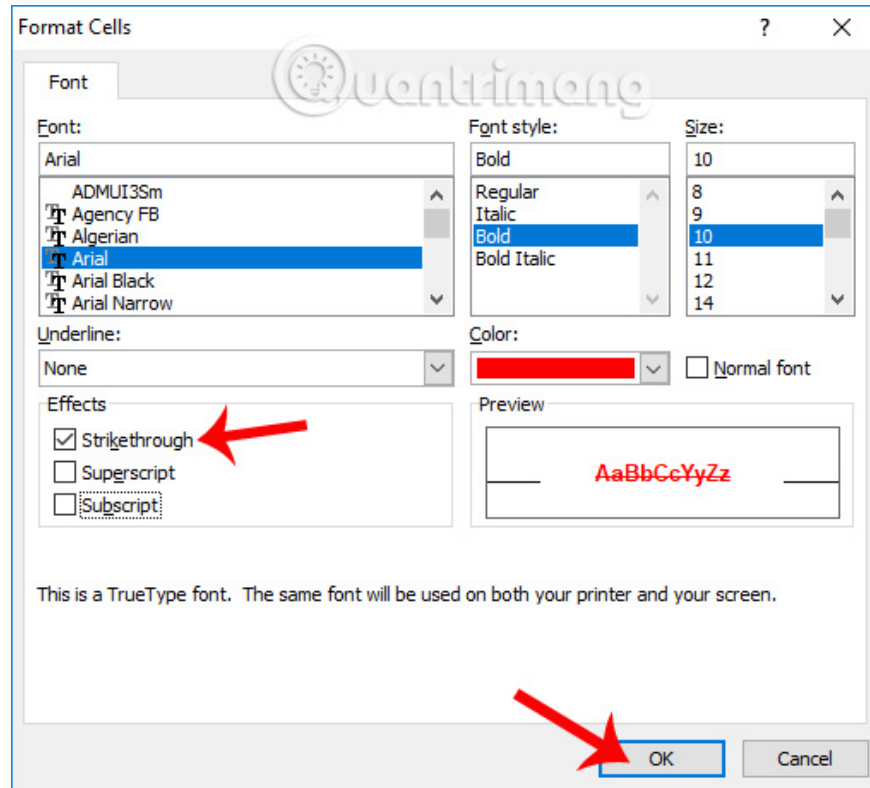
Format Cells

?

Font

Quantrimang

Font:
Arial
ADMUI3Sm
Agency FB
Algerian
Arial
Arial Black
Arial Narrow

Font style:
Bold
Regular
Italic
Bold
Bold Italic

Size:
10
8
9
10
11
12
14

Underline:
None

Color:

Normal font

Effects
Strikethrough
Superscript
Subscript

Preview
AaBbCcYyZz

This is a TrueType font. The same font will be used on both your printer and your screen.

OK
Cancel